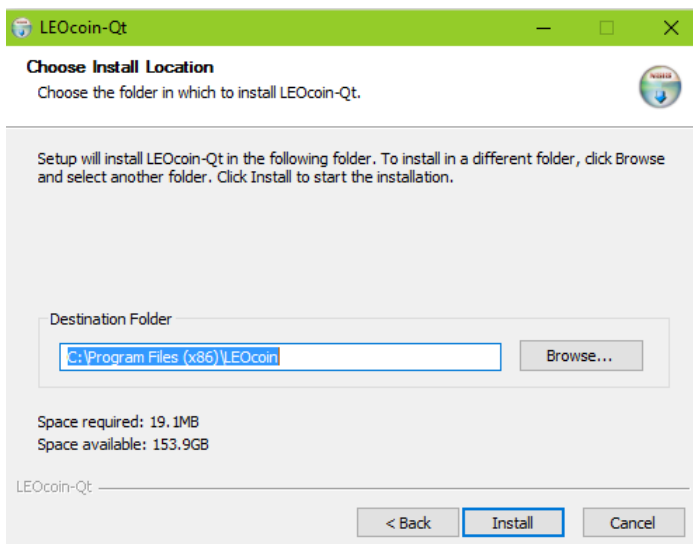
LEOcoin-Qt

Choose Install Location
Choose the folder in which to install LEOcoin-Qt.

Setup will install LEOcoin-Qt in the following folder. To install in a different folder, click Browse and select another folder. Click Install to start the installation.

Destination Folder

C:\Program Files (x86)\LEOcoin

Browse...

Space required: 19.1MB
Space available: 153.9GB

LEOcoin-Qt

< Back

Install

Cancel